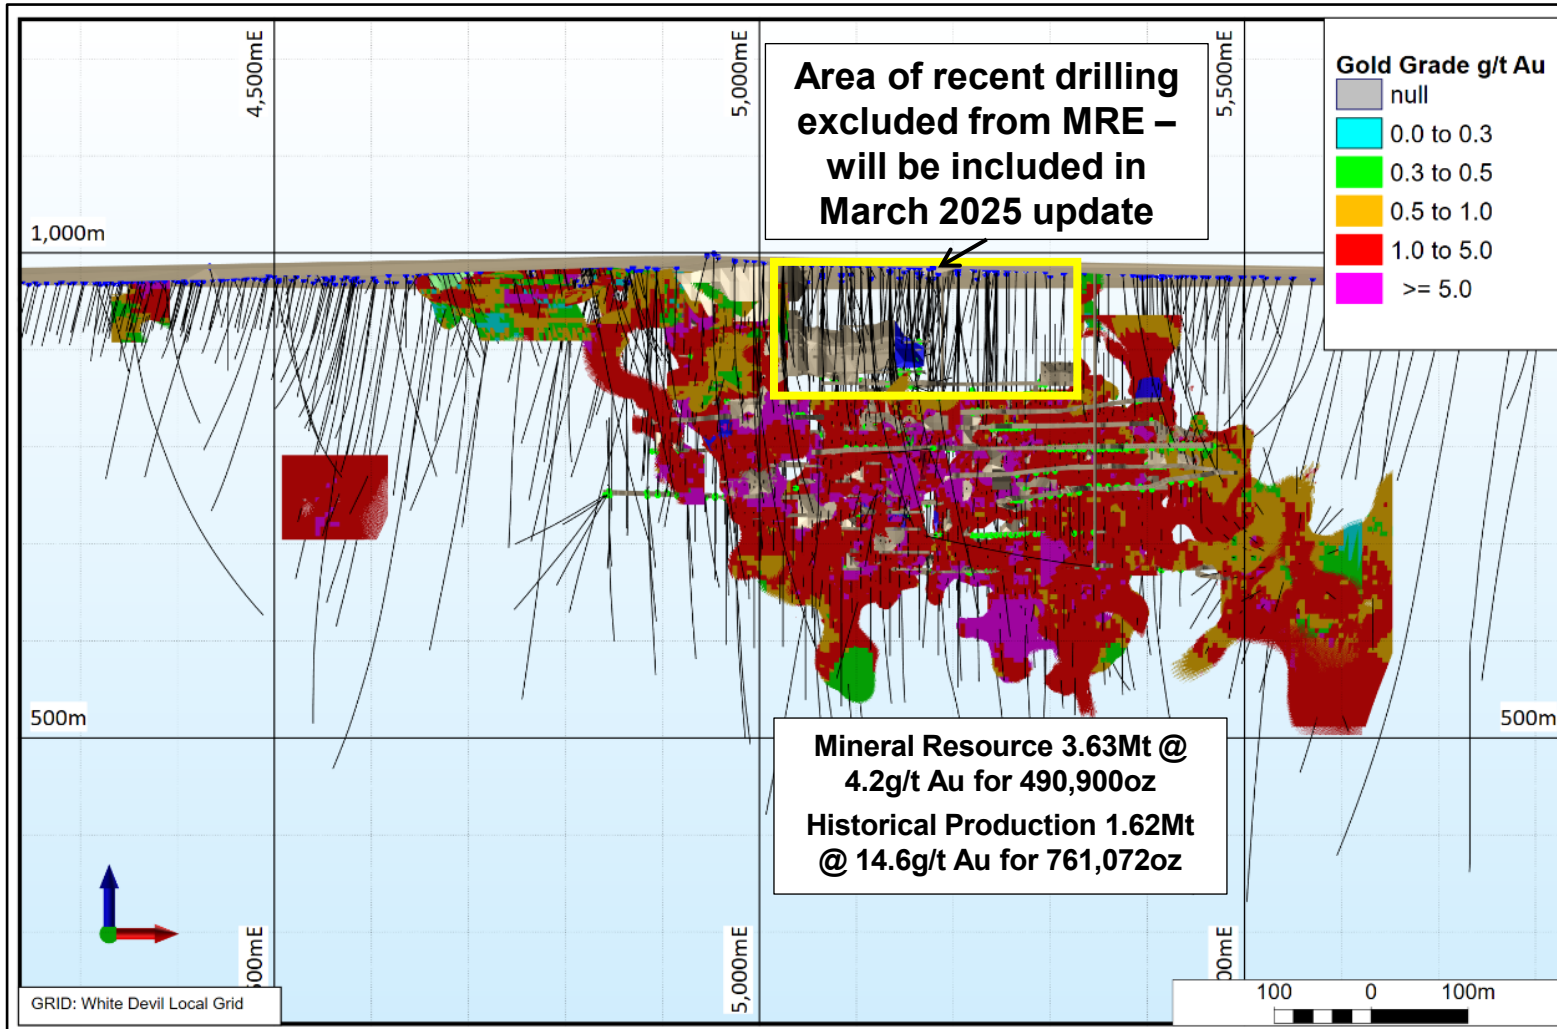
4,500mE

5,000mE

5,500mE

Area of recent drilling excluded from MRE – will be included in March 2025 update

Gold Grade g/t Au
null
0.0 to 0.3
0.3 to 0.5
0.5 to 1.0
1.0 to 5.0
>= 5.0

1,000m

500m

500m

Mineral Resource 3.63Mt @ 4.2g/t Au for 490,900oz

Historical Production 1.62Mt @ 14.6g/t Au for 761,072oz

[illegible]00mE

5,000mE

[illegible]00mE

GRID: White Devil Local Grid

100 0 100m